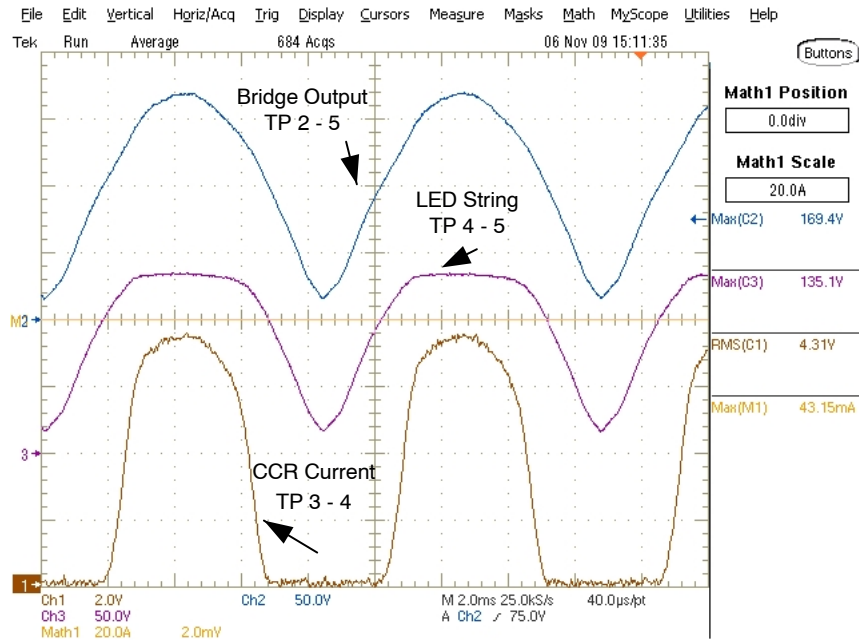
File Edit Vertical Horiz/Acq Trig Display Cursors Measure Masks Math MyScope Utilities Help

Tek Run Average 684 Acqs 06 Nov 09 15:11:35

Buttons

Math1 Position
0.0div

Math1 Scale
20.0A

Max(C2) 169.4V

Max(C3) 135.1V

RMS(C1) 4.31V

Max(M1) 43.15mA

Bridge Output
TP 2 - 5

LED String
TP 4 - 5

CCR Current
TP 3 - 4

M2

3

1

Ch1 2.0V
Ch3 50.0V
Math1 20.0A 2.0mV

Ch2 50.0V

M 2.0ms 25.0kS/s 40.0µs/pt
A Ch2 ∕ 75.0V